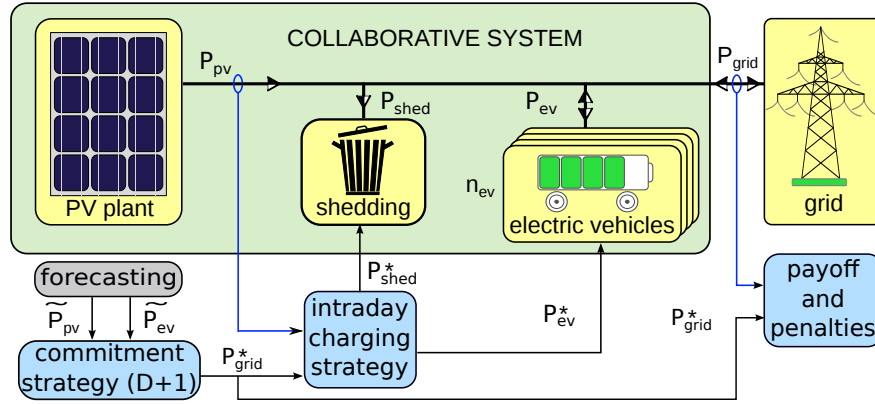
COLLABORATIVE SYSTEM

PV plant

$P_{pv}$

$P_{shed}$

shedding

$P_{ev}$

$n_{ev}$

electric vehicles

$P_{grid}$

grid

forecasting

$\widetilde{P}_{pv}$

$\widetilde{P}_{ev}$

commitment strategy (D+1)

$P^{*}_{grid}$

$P^{*}_{shed}$

intraday charging strategy

$P^{*}_{ev}$

$P^{*}_{grid}$

payoff and penalties